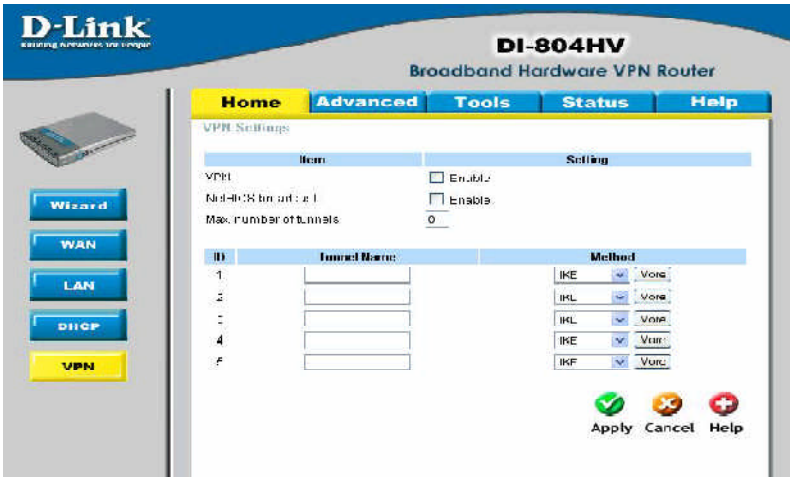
D-Link
Building Networks for People

DI-804HV
Broadband Hardware VPN Router

Home | Advanced | Tools | Status | Help

Wizard
WAN
LAN
DHCP
VPN

VPN Settings

| Item | Setting |
|---|---|
| VPN | Enable |
| NetBIOS broadcast | Enable |
| Max. number of tunnels | 0 |

| ID | Tunnel Name | Method |
|---|---|---|
| 1 | | IKE More |
| 2 | | IKE More |
| 3 | | IKE More |
| 4 | | IKE More |
| 5 | | IKE More |

Apply Cancel Help